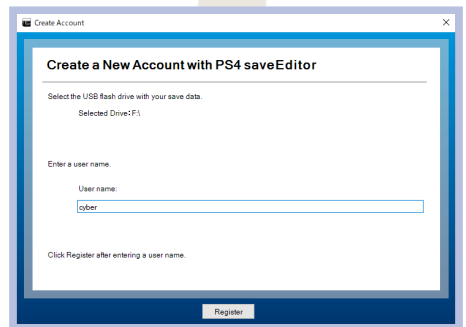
Create Account

×

Create a New Account with PS4 saveEditor

Select the USB flash drive with your save data.

Selected Drive：F:\

Enter a user name.

User name:

cyber

Click Register after entering a user name.

Register